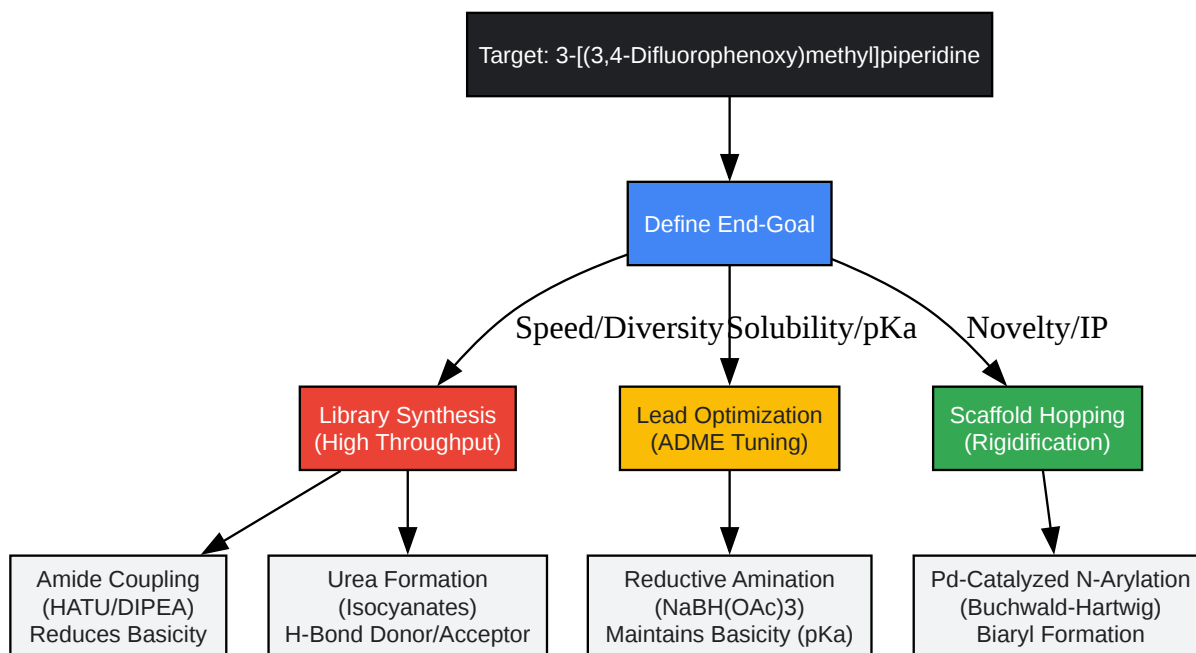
Target: 3-[(3,4-Difluorophenoxy)methyl]piperidine

Define End-Goal

Speed/Diversity

Solubility/pKa

Novelty/IP

Library Synthesis
(High Throughput)

Lead Optimization
(ADME Tuning)

Scaffold Hopping
(Rigidification)

Amide Coupling
(HATU/DIPEA)
Reduces Basicity

Urea Formation
(Isocyanates)
H-Bond Donor/Acceptor

Reductive Amination
(NaBH(OAc)3)
Maintains Basicity (pKa)

Pd-Catalyzed N-Arylation
(Buchwald-Hartwig)
Biaryl Formation